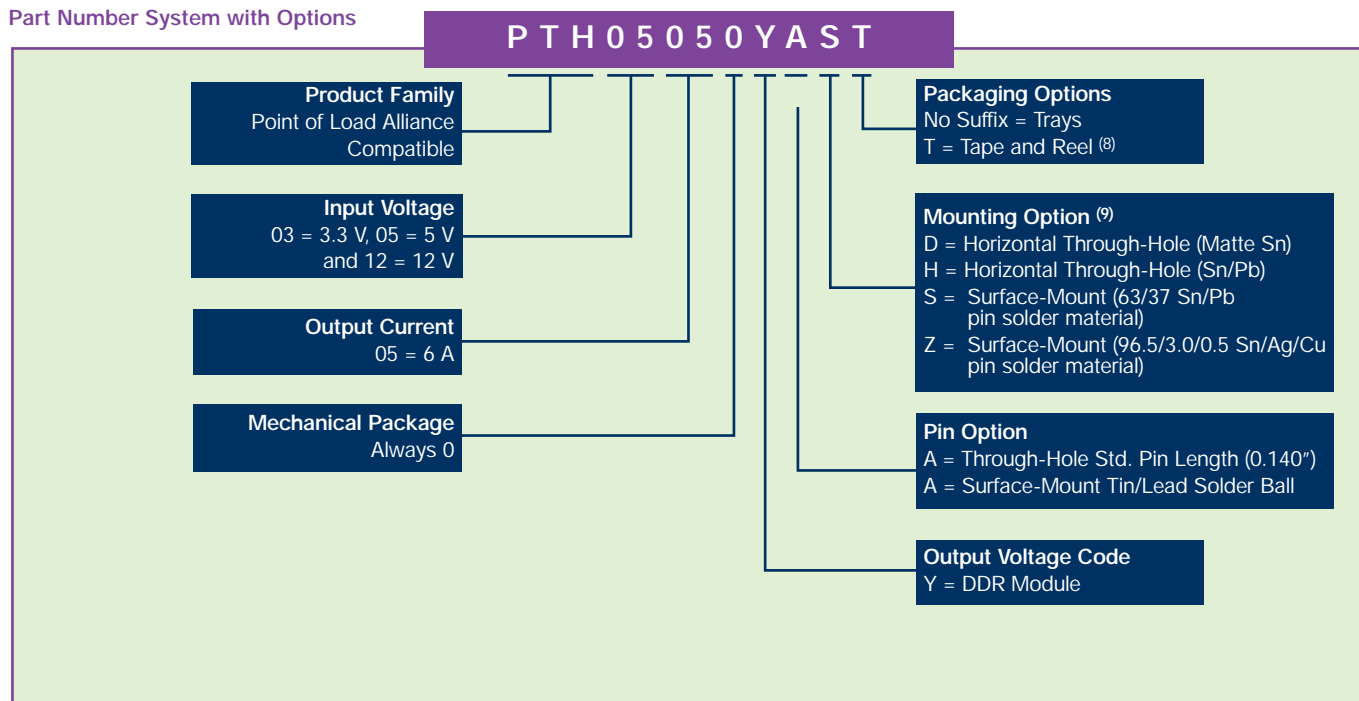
Part Number System with Options

P T H 0 5 0 5 0 Y A S T

Product Family
Point of Load Alliance Compatible

Input Voltage
03 = 3.3 V, 05 = 5 V and 12 = 12 V

Output Current
05 = 6 A

Mechanical Package
Always 0

Packaging Options
No Suffix = Trays
T = Tape and Reel $^{(8)}$

Mounting Option $^{(9)}$
D = Horizontal Through-Hole (Matte Sn)
H = Horizontal Through-Hole (Sn/Pb)
S = Surface-Mount (63/37 Sn/Pb pin solder material)
Z = Surface-Mount (96.5/3.0/0.5 Sn/Ag/Cu pin solder material)

Pin Option
A = Through-Hole Std. Pin Length (0.140″)
A = Surface-Mount Tin/Lead Solder Ball

Output Voltage Code
Y = DDR Module